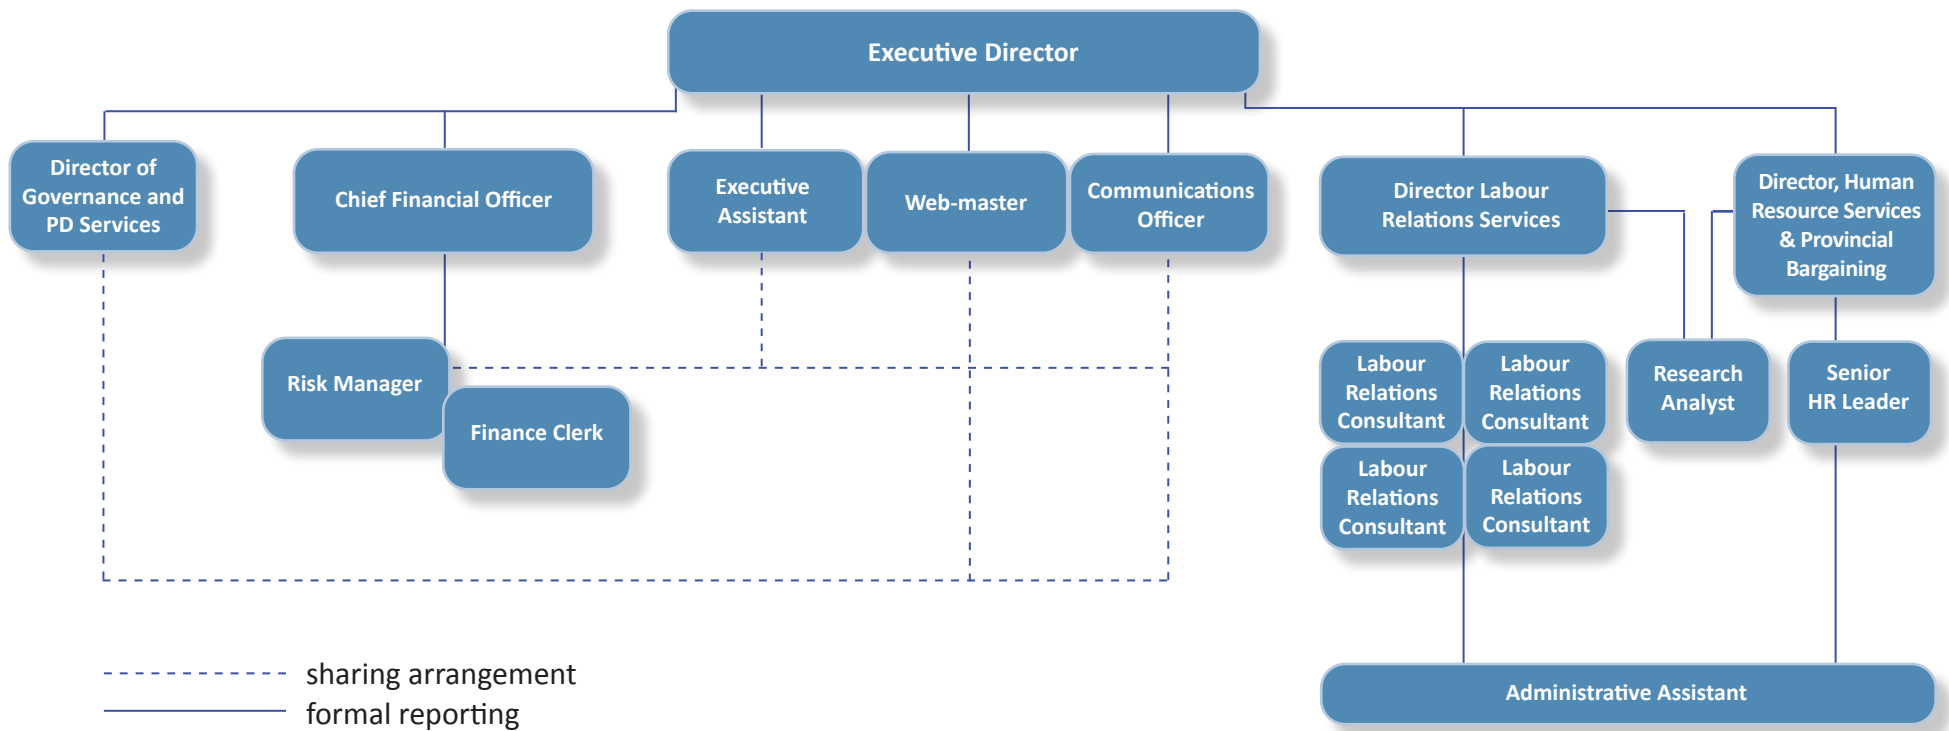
Executive Director

Director of Governance and PD Services

Chief Financial Officer

Executive Assistant

Web-master

Communications Officer

Director Labour Relations Services

Director, Human Resource Services & Provincial Bargaining

Risk Manager

Finance Clerk

Labour Relations Consultant

Labour Relations Consultant

Labour Relations Consultant

Labour Relations Consultant

Research Analyst

Senior HR Leader

Administrative Assistant

sharing arrangement

formal reporting